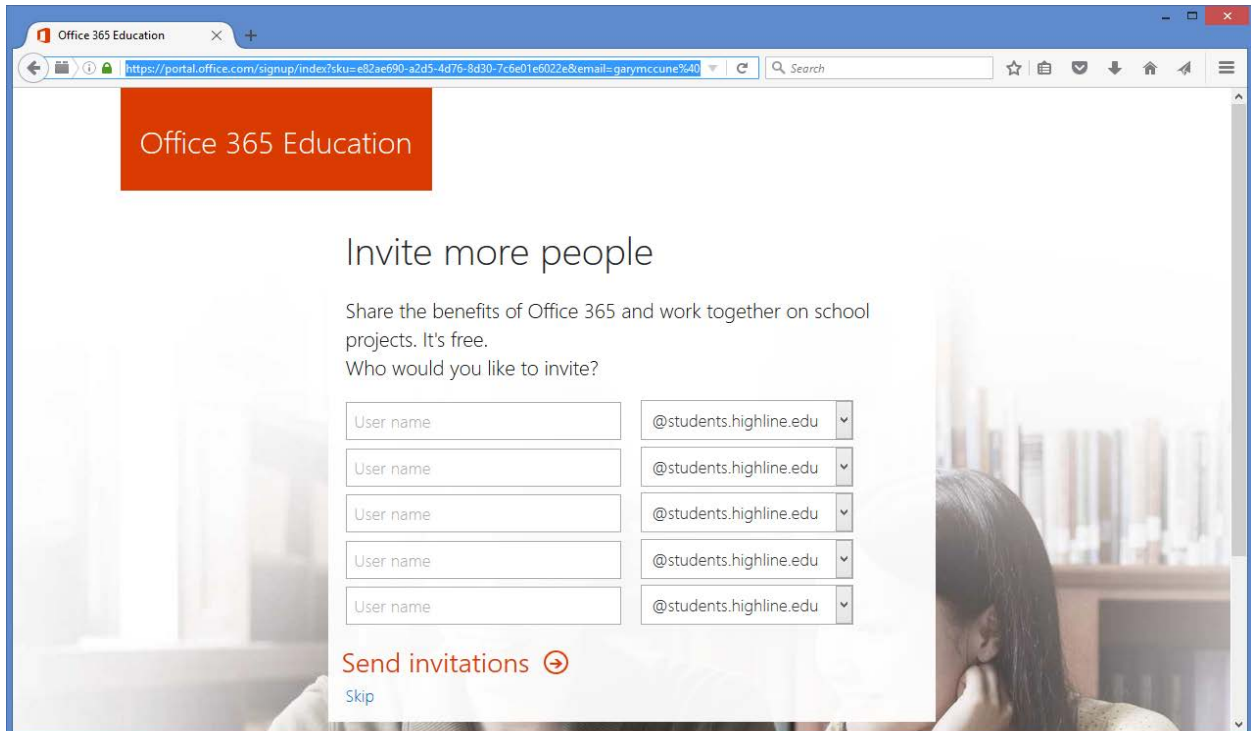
Office 365 Education

https://portal.office.com/signup/index?sku=e82ae690-a2d5-4d76-8d30-7c6e01e6022e&email=garymccune%40

Search

Office 365 Education

Invite more people

Share the benefits of Office 365 and work together on school projects. It's free.
Who would you like to invite?

| User name | @students.highline.edu |
| --- | --- |
| User name | @students.highline.edu |
| User name | @students.highline.edu |
| User name | @students.highline.edu |
| User name | @students.highline.edu |

Send invitations

Skip